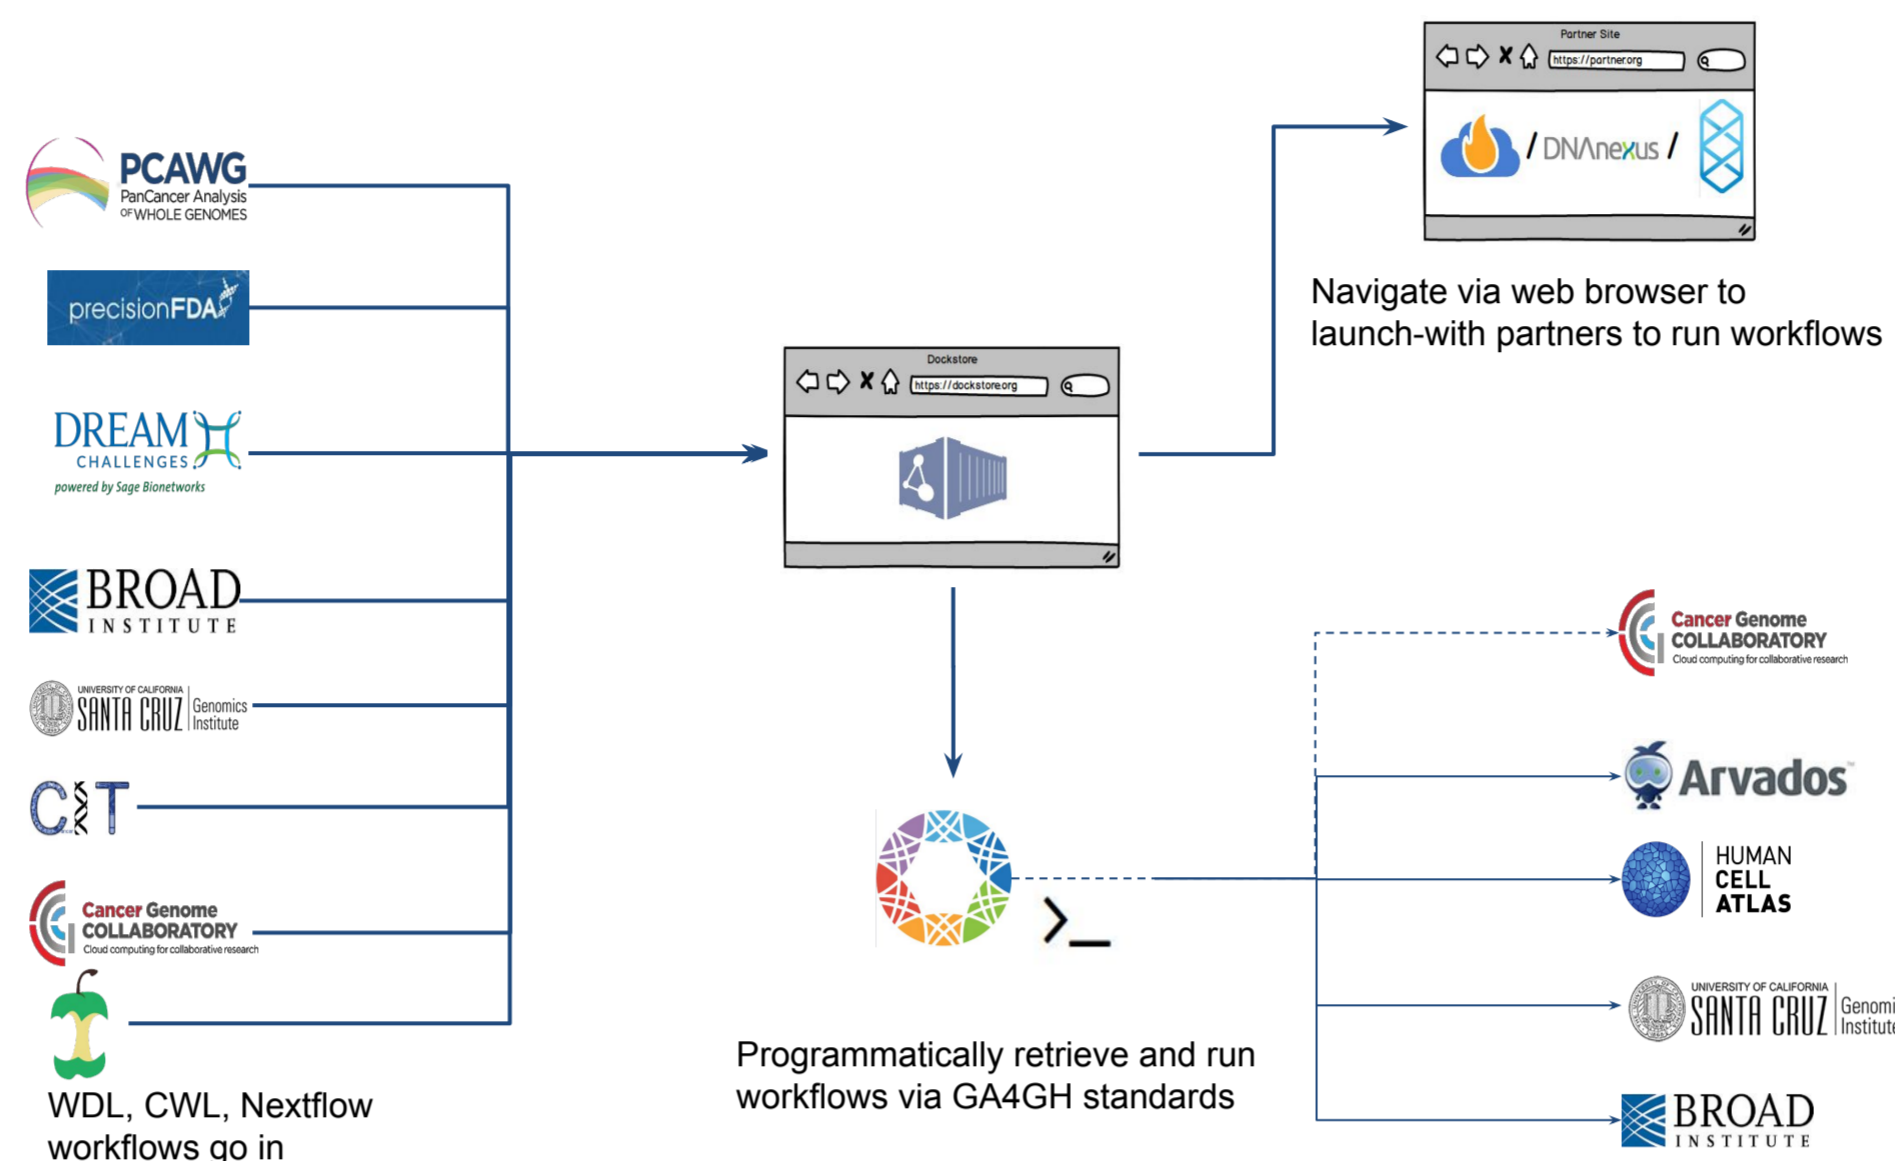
PCAWG
PanCancer Analysis OF WHOLE GENOMES

precisionFDA

DREAM CHALLENGES
powered by Sage Bionetworks

BROAD INSTITUTE

UNIVERSITY OF CALIFORNIA SANTA CRUZ Genomics Institute

C T

Cancer Genome COLLABORATORY
Cloud computing for collaborative research

WDL, CWL, Nextflow workflows go in

Dockstore
https://dockstore.org

Partner Site
https://partner.org

/ DNAnexus /

Navigate via web browser to launch-with partners to run workflows

>_

Programmatically retrieve and run workflows via GA4GH standards

Cancer Genome COLLABORATORY
Cloud computing for collaborative research

Arvados

HUMAN CELL ATLAS

UNIVERSITY OF CALIFORNIA SANTA CRUZ Genomi Institute

BROAD INSTITUTE